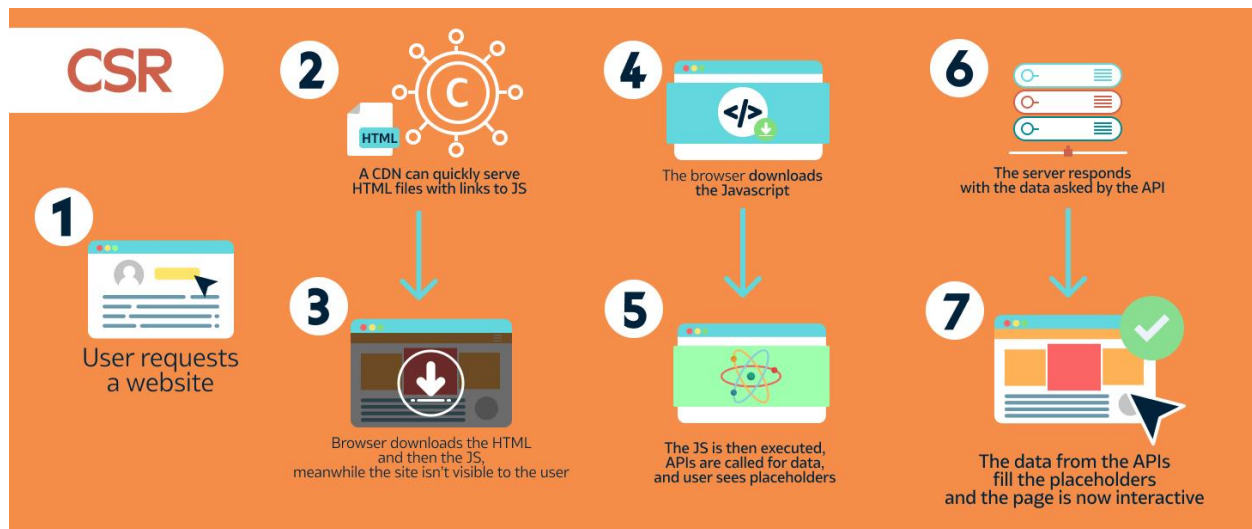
CSR

1

User requests a website

2

HTML

C

A CDN can quickly serve HTML files with links to JS

3

Browser downloads the HTML and then the JS, meanwhile the site isn't visible to the user

4

</>

The browser downloads the Javascript

5

The JS is then executed, APIs are called for data, and user sees placeholders

6

The server responds with the data asked by the API

7

The data from the APIs fill the placeholders and the page is now interactive